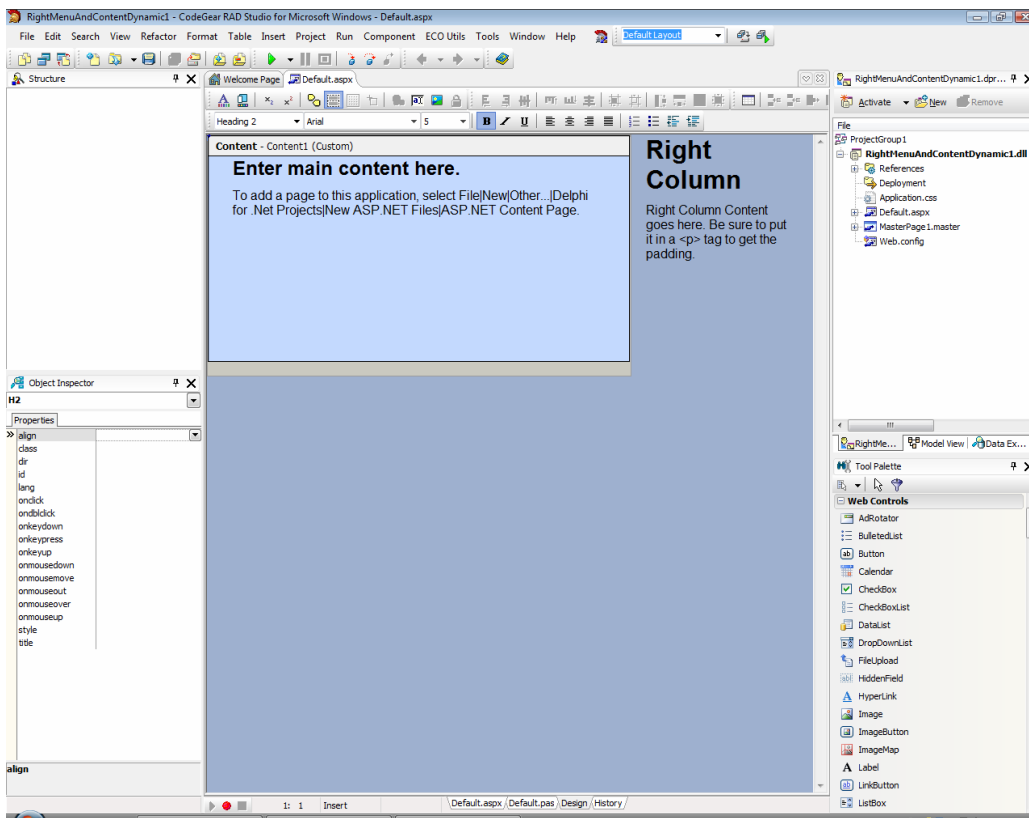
RightMenuAndContentDynamic1 - CodeGear RAD Studio for Microsoft Windows - Default.aspx

File Edit Search View Refactor Format Table Insert Project Run Component ECO Utils Tools Window Help Default Layout

Structure

Welcome Page Default.aspx

Heading 2 Arial 5

Content - Content1 (Custom)

Enter main content here.

To add a page to this application, select File|New|Other...|Delphi for .Net Projects|New ASP.NET Files|ASP.NET Content Page.

Right Column

Right Column Content goes here. Be sure to put it in a <p> tag to get the padding.

RightMenuAndContentDynamic1.dpr...

Activate New Remove

File
ProjectGroup1
RightMenuAndContentDynamic1.dll
References
Deployment
Application.css
Default.aspx
MasterPage1.master
Web.config

RightMe... Model View Data Ex...

Tool Palette

Web Controls
AdRotator
BulletedList
Button
Calendar
CheckBox
CheckBoxList
DataList
DropDownList
FileUpload
HiddenField
HyperLink
Image
ImageButton
ImageMap
Label
LinkButton
ListBox

Object Inspector
H2
Properties
align
class
dir
id
lang
onclick
ondblclick
onkeydown
onkeypress
onkeyup
onmousedown
onmousemove
onmouseout
onmouseover
onmouseup
style
title

align

1: 1 Insert

Default.aspx Default.pas Design History